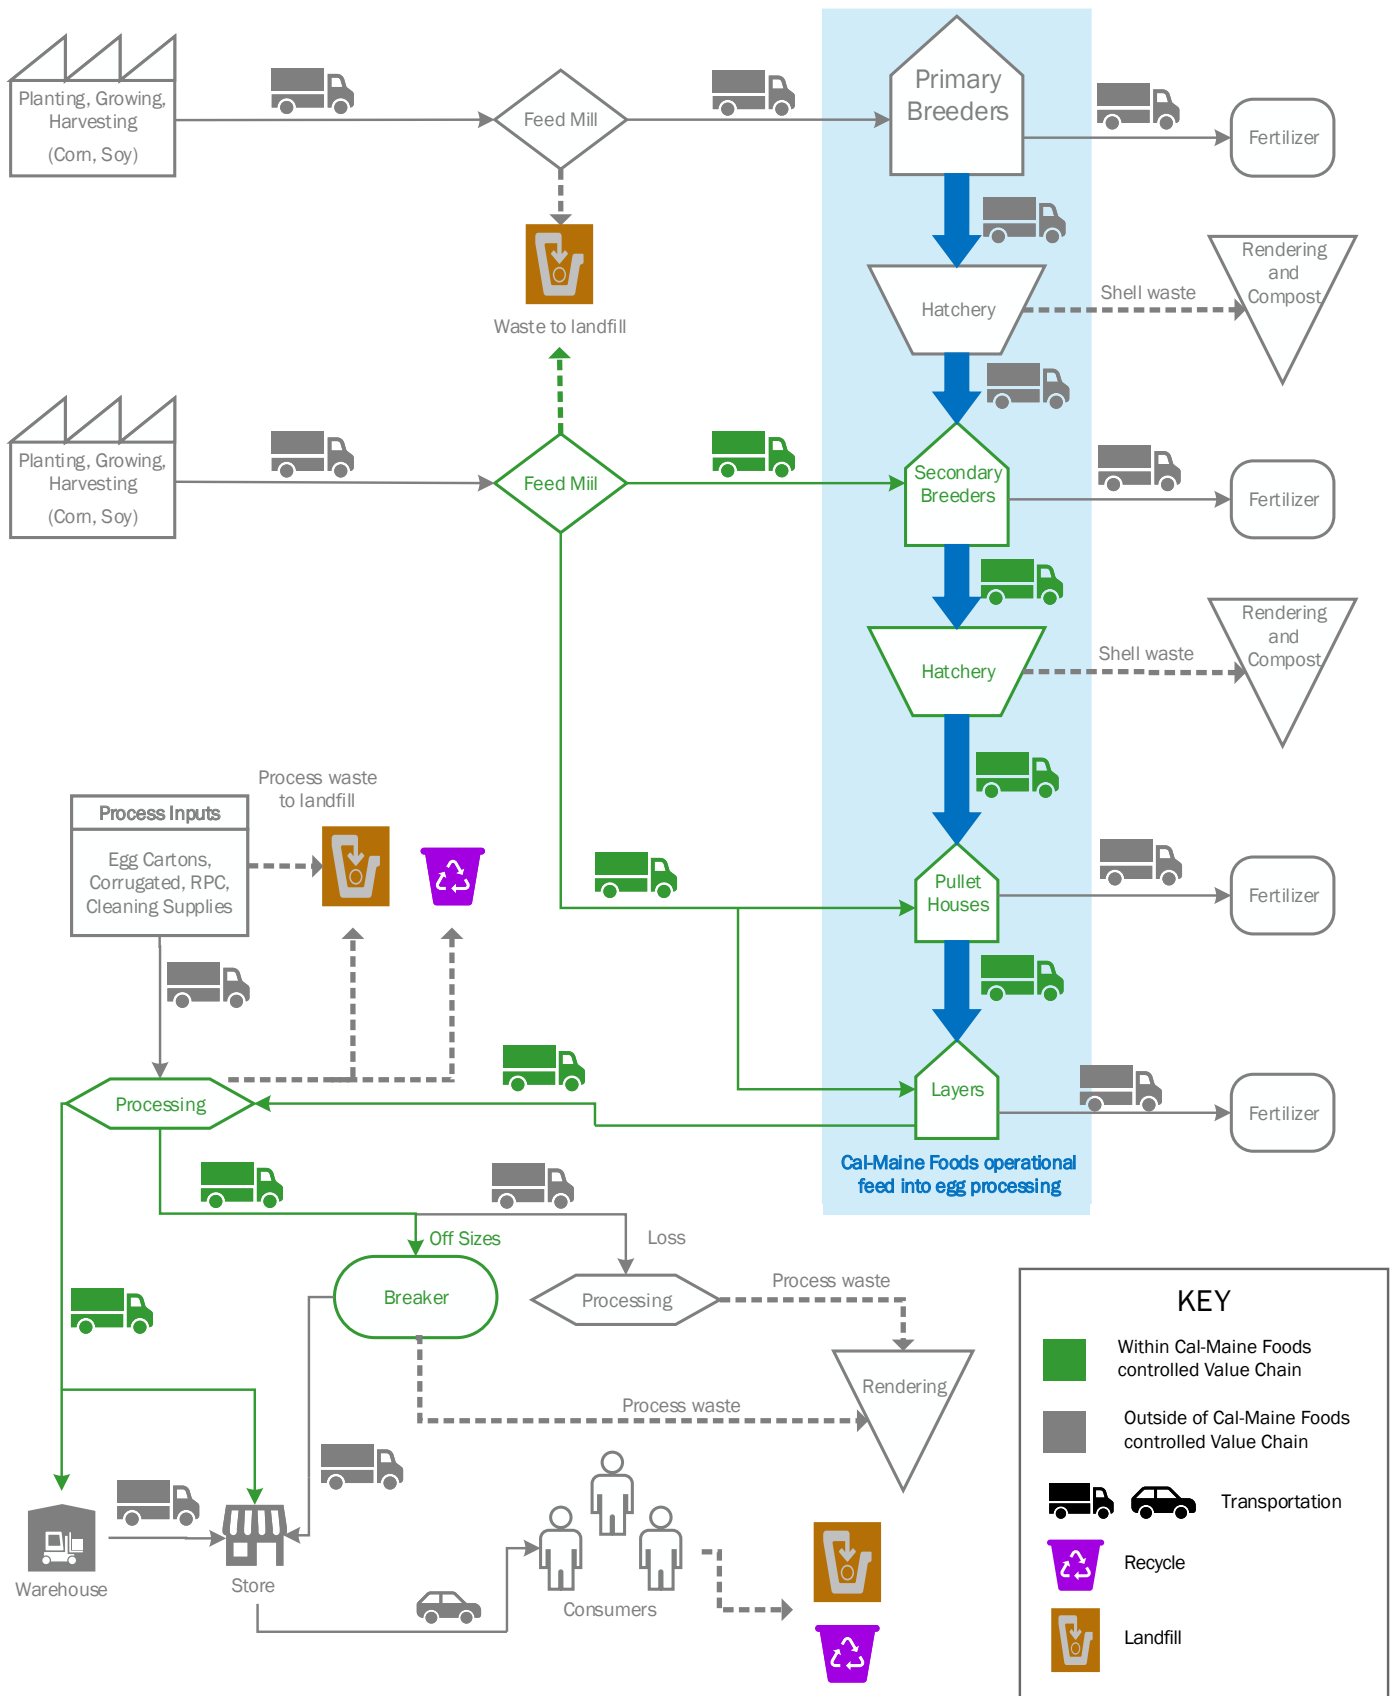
Planting, Growing, Harvesting (Corn, Soy)

Feed Mill

Waste to landfill

Primary Breeders

Fertilizer

Hatchery

Shell waste

Rendering and Compost

Planting, Growing, Harvesting (Corn, Soy)

Feed Mill

Secondary Breeders

Fertilizer

Hatchery

Shell waste

Rendering and Compost

Process waste to landfill

Process Inputs

Egg Cartons, Corrugated, RPC, Cleaning Supplies

Pullet Houses

Fertilizer

Processing

Layers

Fertilizer

Cal-Maine Foods operational feed into egg processing

Off Sizes

Loss

Breaker

Processing

Process waste

Rendering

Process waste

Warehouse

Store

Consumers

KEY

Within Cal-Maine Foods controlled Value Chain

Outside of Cal-Maine Foods controlled Value Chain

Transportation

Recycle

Landfill